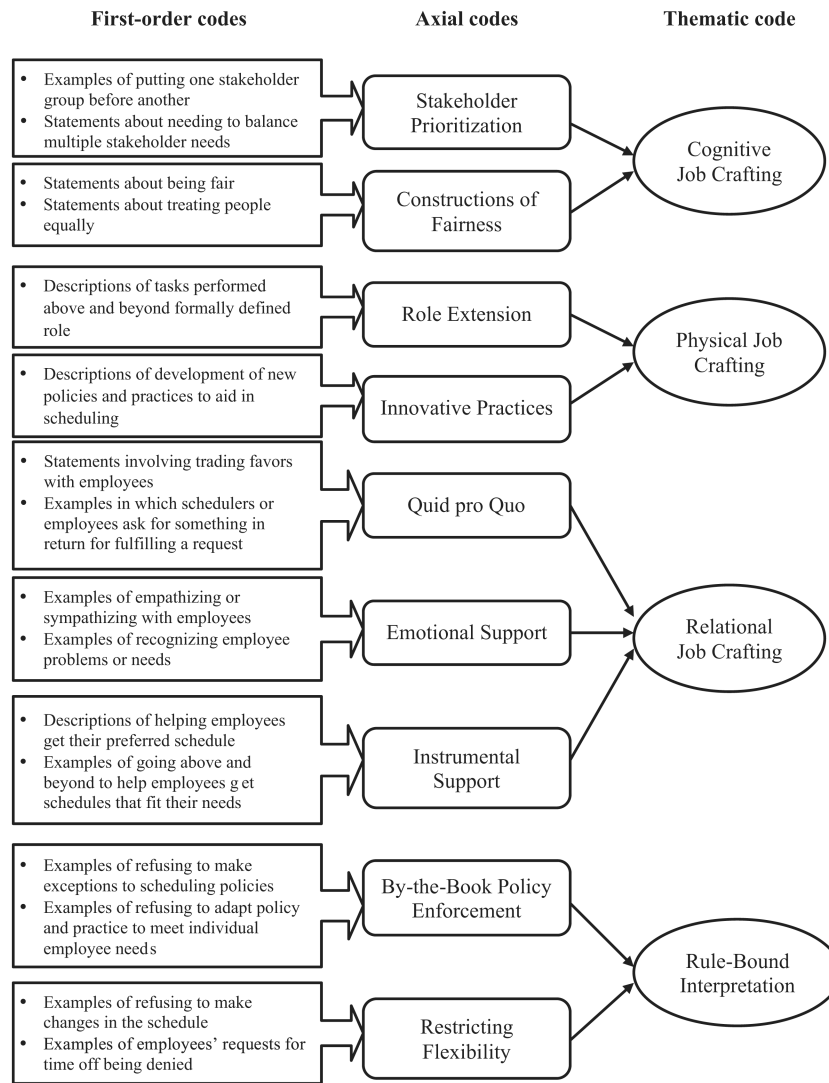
First-order codes

Axial codes

Thematic code

• Examples of putting one stakeholder group before another
• Statements about needing to balance multiple stakeholder needs

Stakeholder Prioritization

• Statements about being fair
• Statements about treating people equally

Constructions of Fairness

Cognitive Job Crafting

• Descriptions of tasks performed above and beyond formally defined role

Role Extension

• Descriptions of development of new policies and practices to aid in scheduling

Innovative Practices

Physical Job Crafting

• Statements involving trading favors with employees
• Examples in which schedulers or employees ask for something in return for fulfilling a request

Quid pro Quo

• Examples of empathizing or sympathizing with employees
• Examples of recognizing employee problems or needs

Emotional Support

• Descriptions of helping employees get their preferred schedule
• Examples of going above and beyond to help employees g et schedules that fit their needs

Instrumental Support

Relational Job Crafting

• Examples of refusing to make exceptions to scheduling policies
• Examples of refusing to adapt policy and practice to meet individual employee need s

By-the-Book Policy Enforcement

• Examples of refusing to make changes in the schedule
• Examples of employees' requests for time off being denied

Restricting Flexibility

Rule-Bound Interpretation